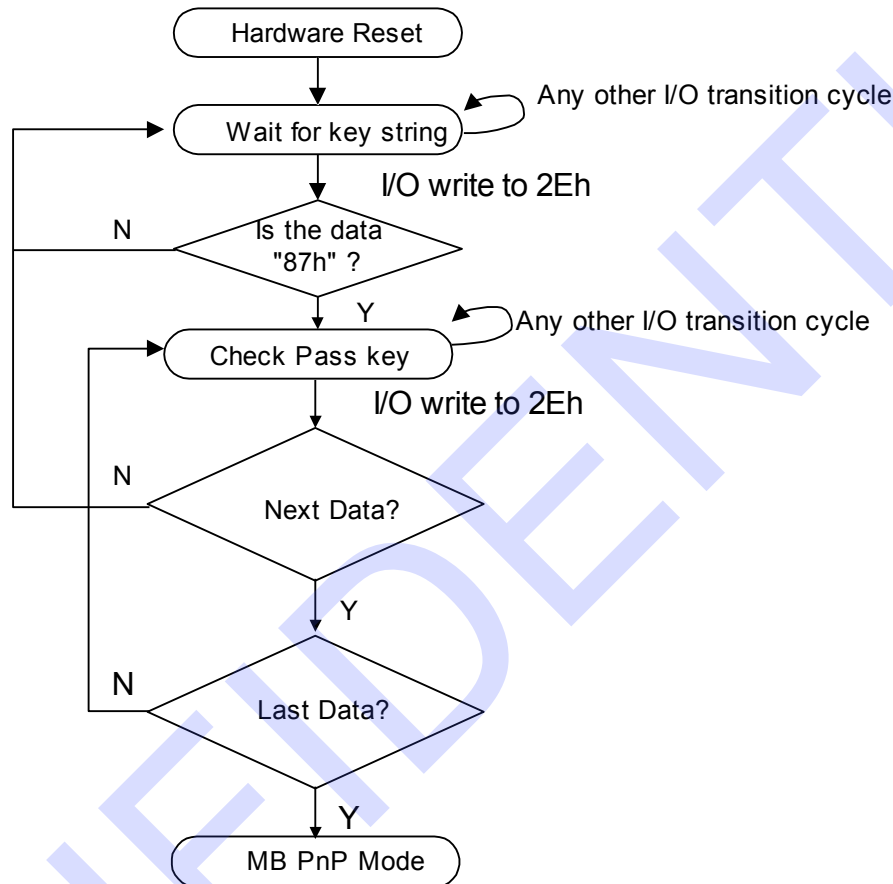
Hardware Reset

Any other I/O transition cycle

Wait for key string

I/O write to 2Eh

N

Is the data "87h" ?

Y

Any other I/O transition cycle

Check Pass key

I/O write to 2Eh

N

Next Data?

Y

N

Last Data?

Y

MB PnP Mode

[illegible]FIDENT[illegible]